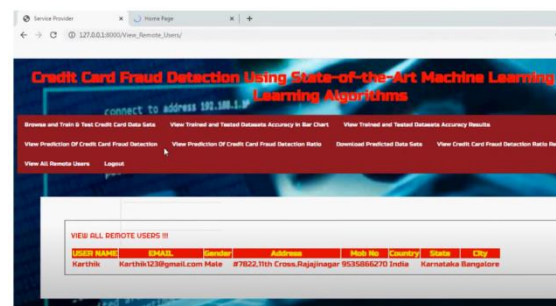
Service Provider | Home Page | +

127.0.0.1:8000/View_Remote_Users/

Credit Card Fraud Detection Using State-of-the-Art Machine Learning Learning Algorithms

connect to address 192.168.1.1

Browse and Train & Test Credit Card Data Sets | View Trained and Tested Datasets Accuracy in Bar Chart | View Trained and Tested Datasets Accuracy Results | View Prediction Of Credit Card Fraud Detection | View Prediction Of Credit Card Fraud Detection Ratio | Download Predicted Data Sets | View Credit Card Fraud Detection Ratio Re | View All Remote Users | Logout

VIEW ALL REMOTE USERS !!!

| USER NAME | EMAIL | Gender | Address | Mob No | Country | State | City |
|---|---|---|---|---|---|---|---|
| Karthik | Karthik123@gmail.com | Male | #7822,11th Cross,Rajajinagar | 9535866270 | India | Karnataka | Bangalore |